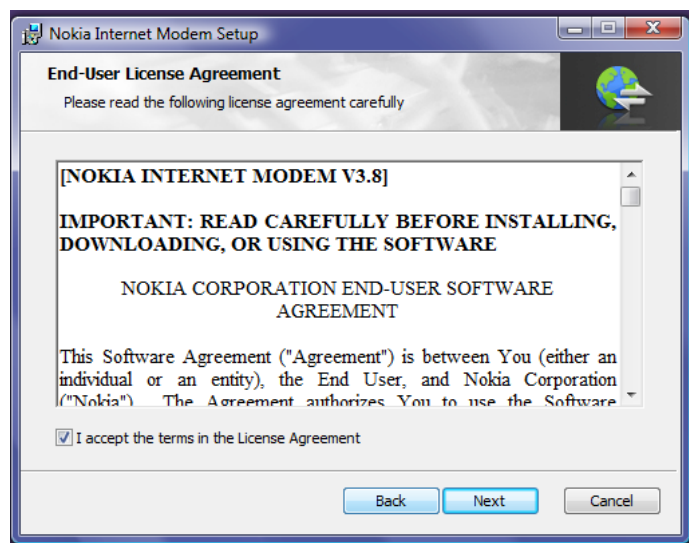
Nokia Internet Modem Setup

End-User License Agreement

Please read the following license agreement carefully

[NOKIA INTERNET MODEM V3.8]

IMPORTANT: READ CAREFULLY BEFORE INSTALLING, DOWNLOADING, OR USING THE SOFTWARE

NOKIA CORPORATION END-USER SOFTWARE AGREEMENT

This Software Agreement ("Agreement") is between You (either an individual or an entity), the End User, and Nokia Corporation ("Nokia"). The Agreement authorizes You to use the Software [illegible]

I accept the terms in the License Agreement

Back Next Cancel